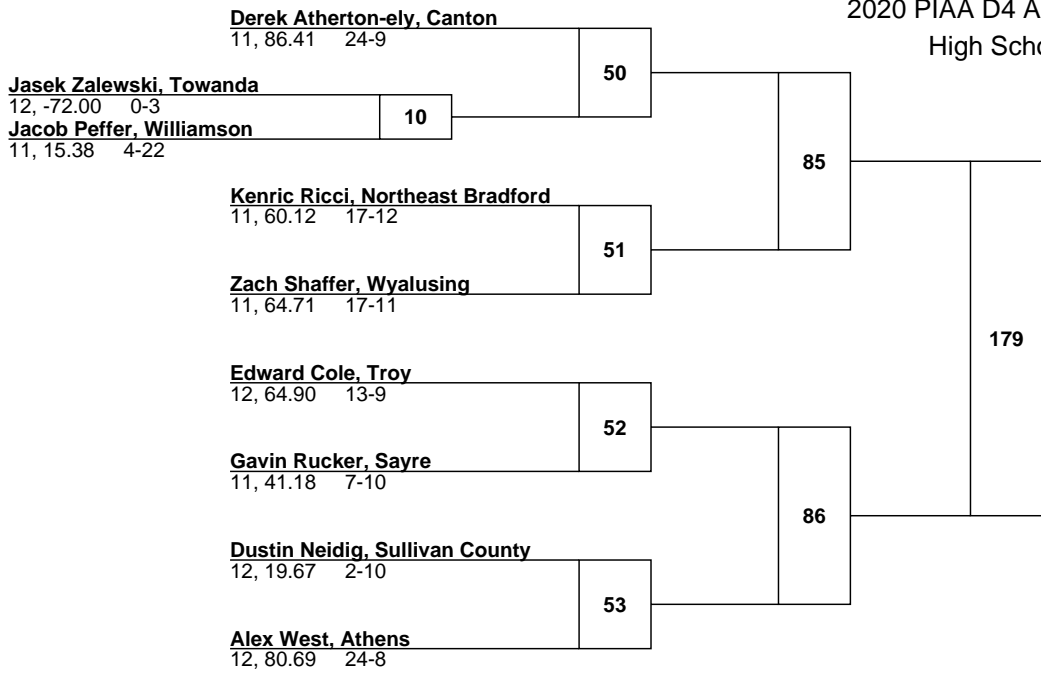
Derek Atherton-ely, Canton
11, 86.41 24-9

2020 PIAA D4 A

High Scho

Jasek Zalewski, Towanda
12, -72.00 0-3

10

Jacob Peffer, Williamson
11, 15.38 4-22

50

85

Kenric Ricci, Northeast Bradford
11, 60.12 17-12

51

Zach Shaffer, Wyalusing
11, 64.71 17-11

179

Edward Cole, Troy
12, 64.90 13-9

52

Gavin Rucker, Sayre
11, 41.18 7-10

86

Dustin Neidig, Sullivan County
12, 19.67 2-10

53

Alex West, Athens
12, 80.69 24-8